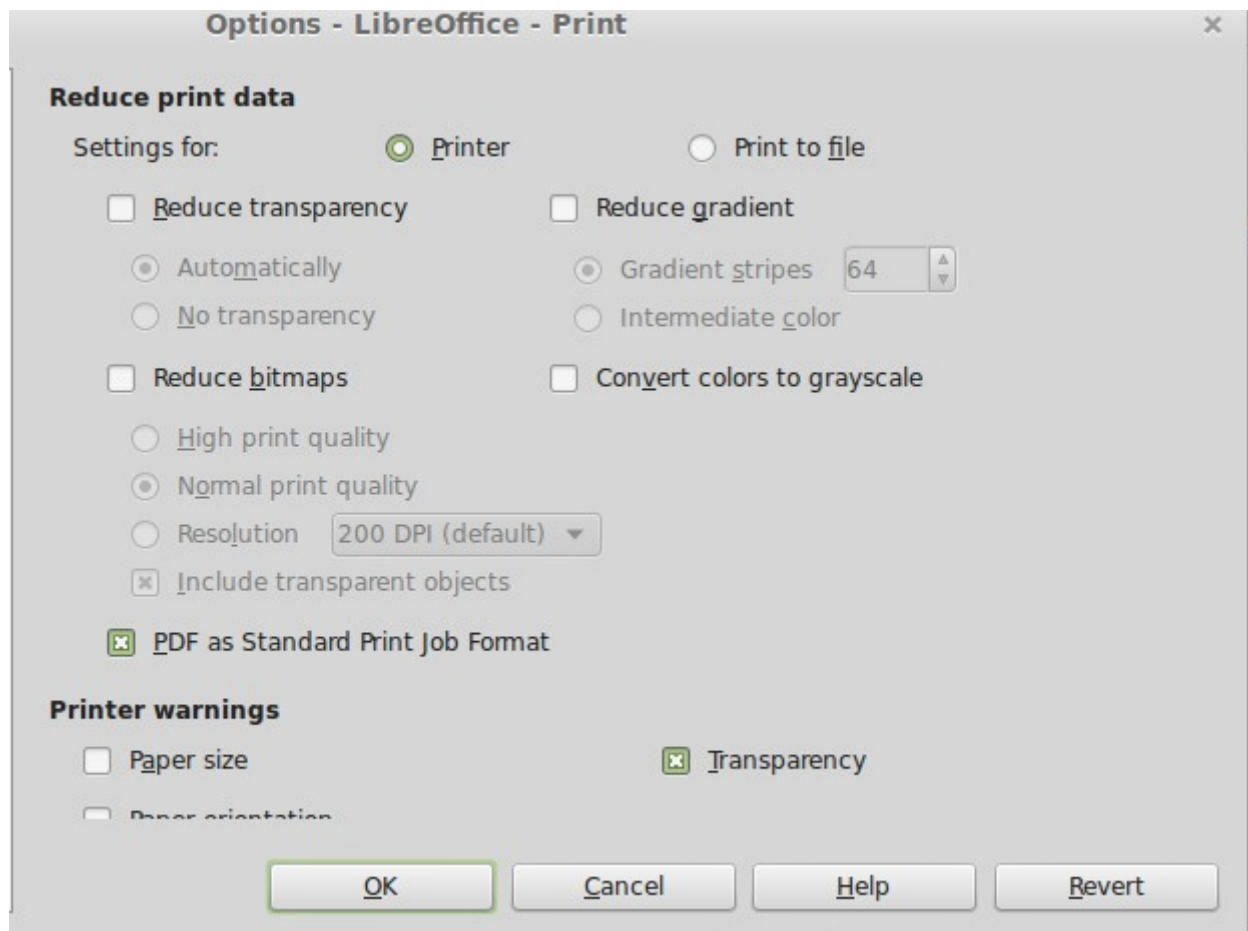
Options - LibreOffice - Print

×

Reduce print data

Settings for: Printer Print to file

Reduce transparency

Reduce gradient

Automatically

Gradient stripes 64

No transparency

Intermediate color

Reduce bitmaps

Convert colors to grayscale

High print quality

Normal print quality

Resolution 200 DPI (default)

Include transparent objects

PDF as Standard Print Job Format

Printer warnings

Paper size

Transparency

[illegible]

OK Cancel Help Revert